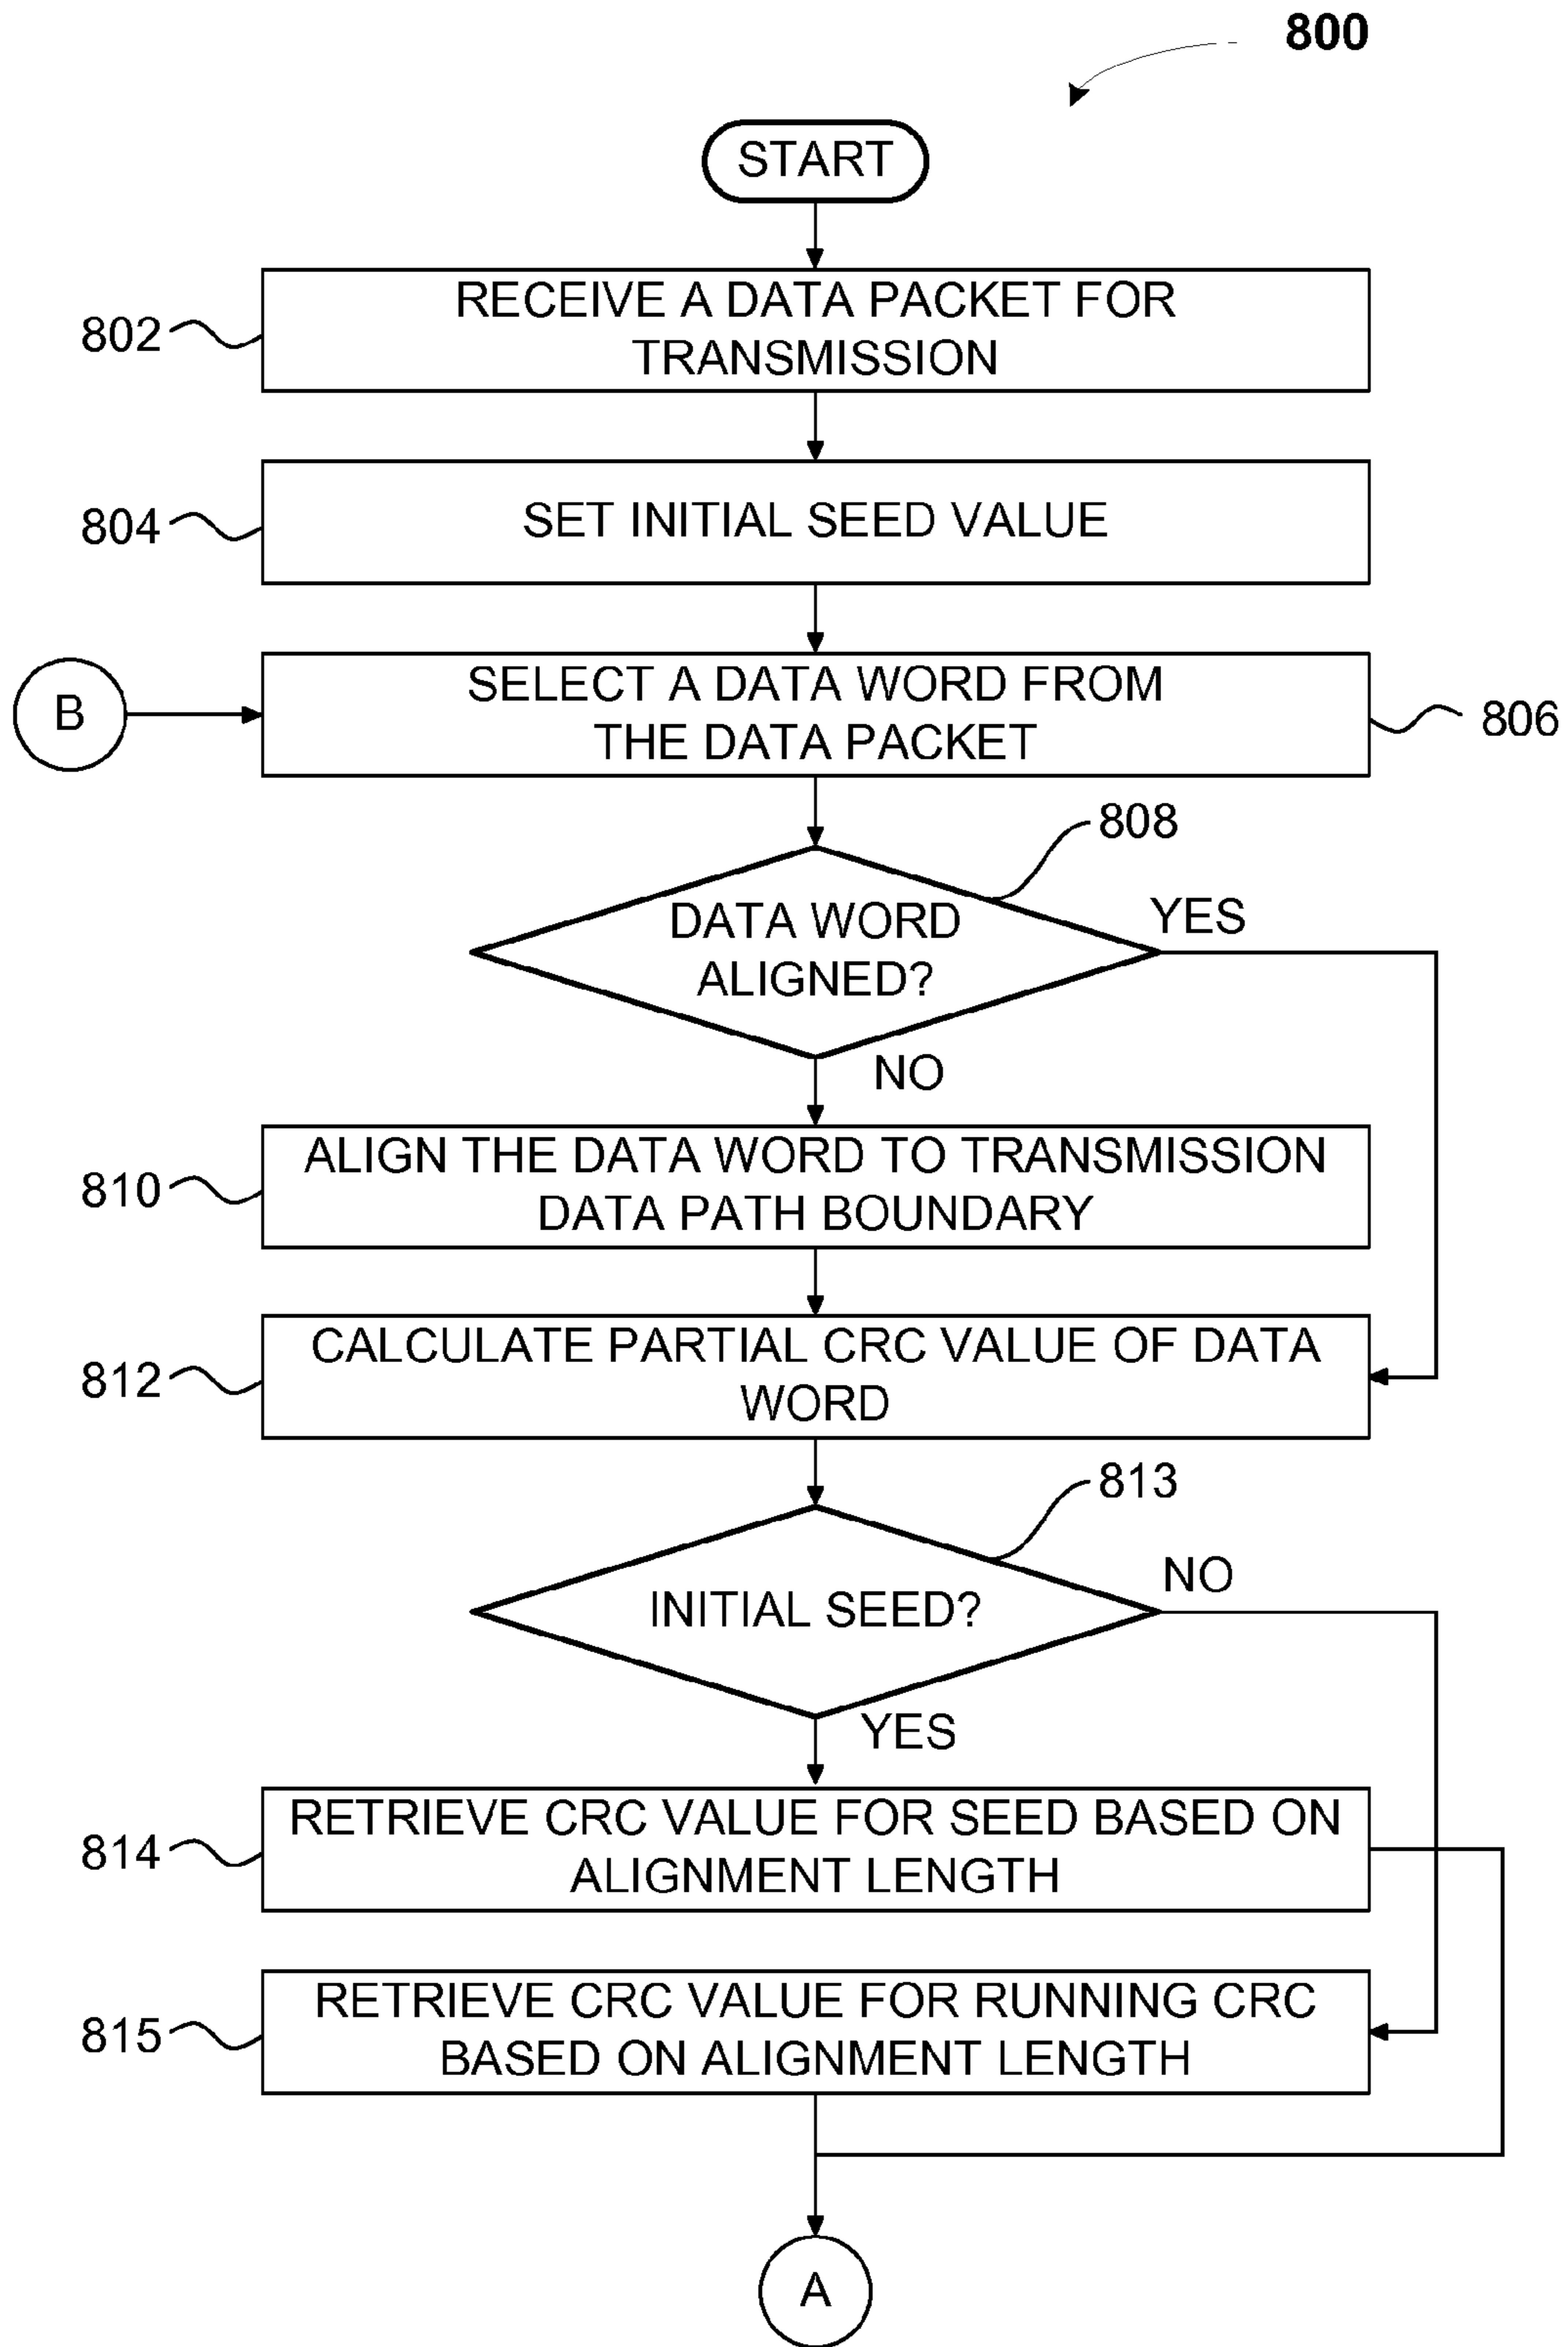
800

START

802 RECEIVE A DATA PACKET FOR TRANSMISSION

804 SET INITIAL SEED VALUE

B

SELECT A DATA WORD FROM THE DATA PACKET 806

808

DATA WORD ALIGNED?

YES

NO

810 ALIGN THE DATA WORD TO TRANSMISSION DATA PATH BOUNDARY

812 CALCULATE PARTIAL CRC VALUE OF DATA WORD

813

INITIAL SEED?

NO

YES

814 RETRIEVE CRC VALUE FOR SEED BASED ON ALIGNMENT LENGTH

815 RETRIEVE CRC VALUE FOR RUNNING CRC BASED ON ALIGNMENT LENGTH

A